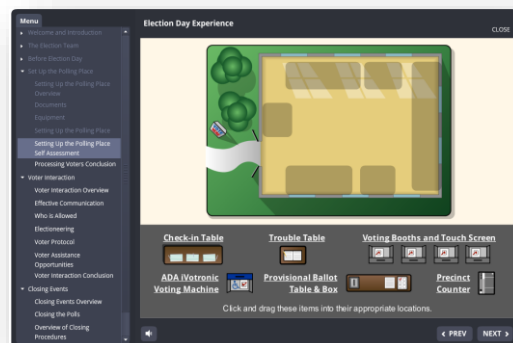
Menu

Welcome and Introduction
The Election Team
Before Election Day
Set Up the Polling Place
Setting Up the Polling Place Overview
Documents
Equipment
Setting Up the Polling Place
Setting Up the Polling Place Self Assessment
Processing Voters Conclusion
Voter Interaction
Voter Interaction Overview
Effective Communication
Who is Allowed
Electioneering
Voter Protocol
Voter Assistance Opportunities
Voter Interaction Conclusion
Closing Events
Closing Events Overview
Closing the Polls
Overview of Closing Procedures

Election Day Experience

CLOSE

Check-in Table
Trouble Table
Voting Booths and Touch Screen
ADA iVotronic Voting Machine
Provisional Ballot Table & Box
Precinct Counter

Click and drag these items into their appropriate locations.

‹ PREV
NEXT ›